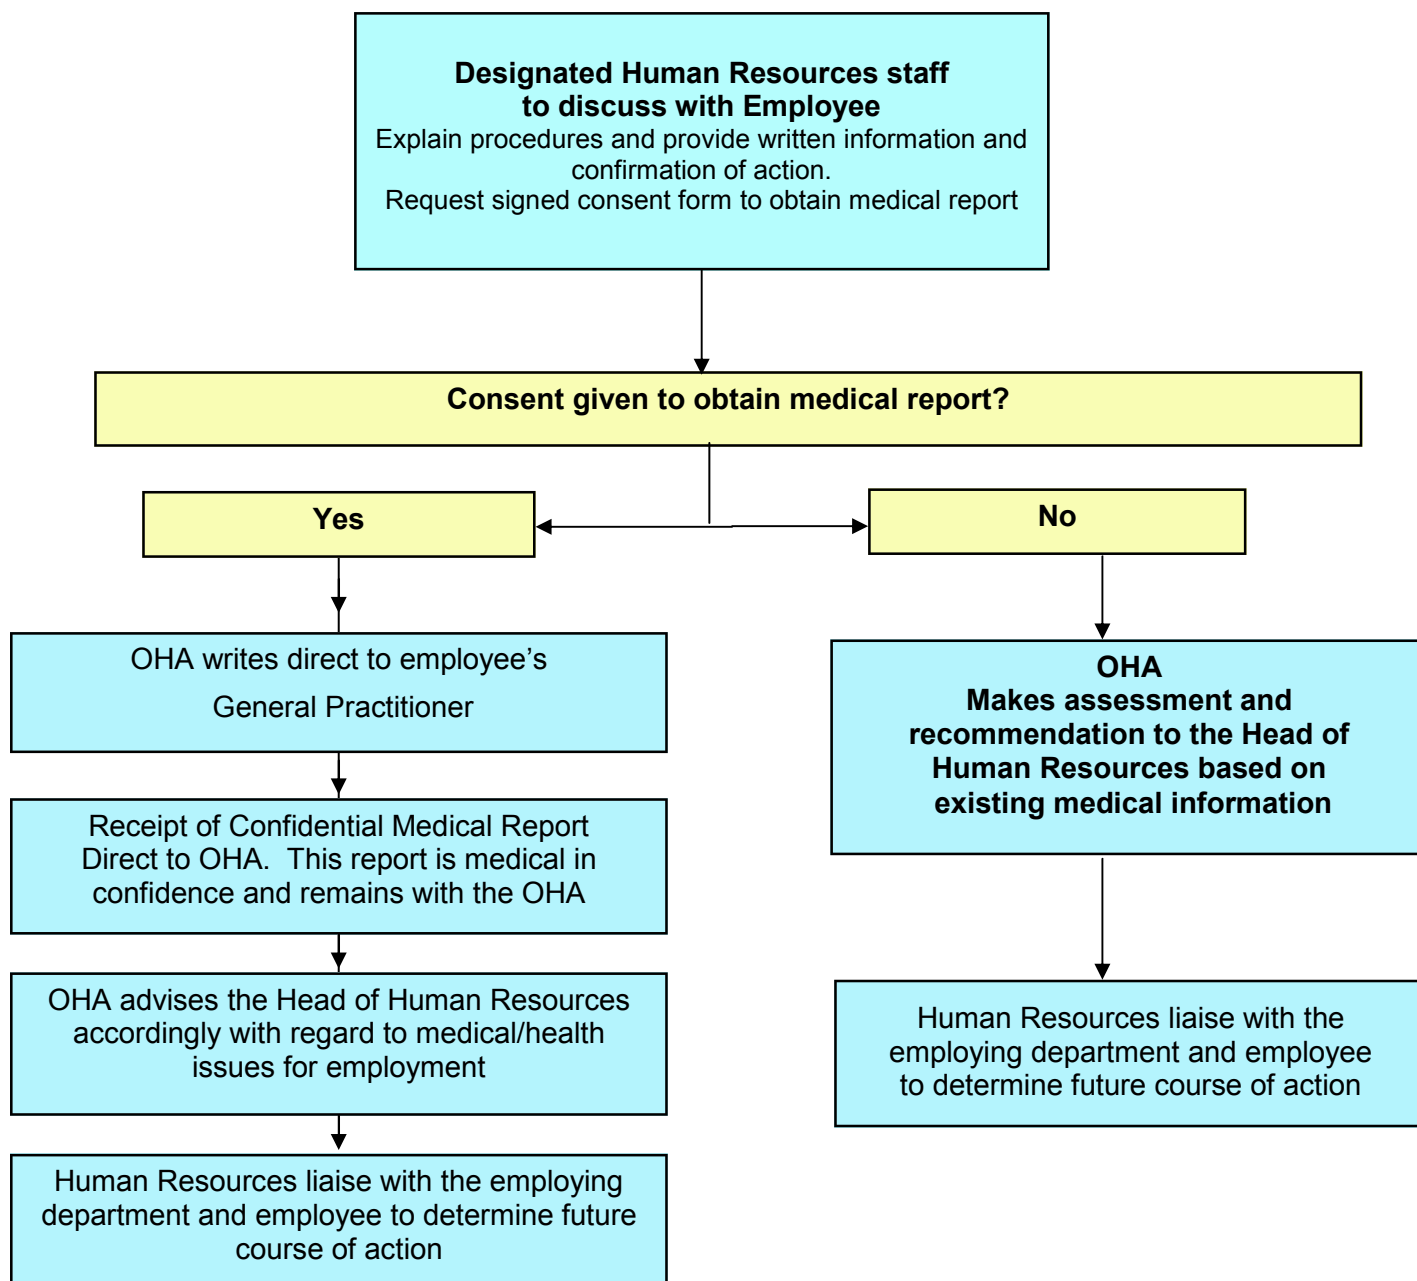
Designated Human Resources staff to discuss with Employee
Explain procedures and provide written information and confirmation of action.
Request signed consent form to obtain medical report

Consent given to obtain medical report?

Yes

No

OHA writes direct to employee's General Practitioner

Receipt of Confidential Medical Report Direct to OHA. This report is medical in confidence and remains with the OHA

OHA advises the Head of Human Resources accordingly with regard to medical/health issues for employment

Human Resources liaise with the employing department and employee to determine future course of action

OHA
Makes assessment and recommendation to the Head of Human Resources based on existing medical information

Human Resources liaise with the employing department and employee to determine future course of action